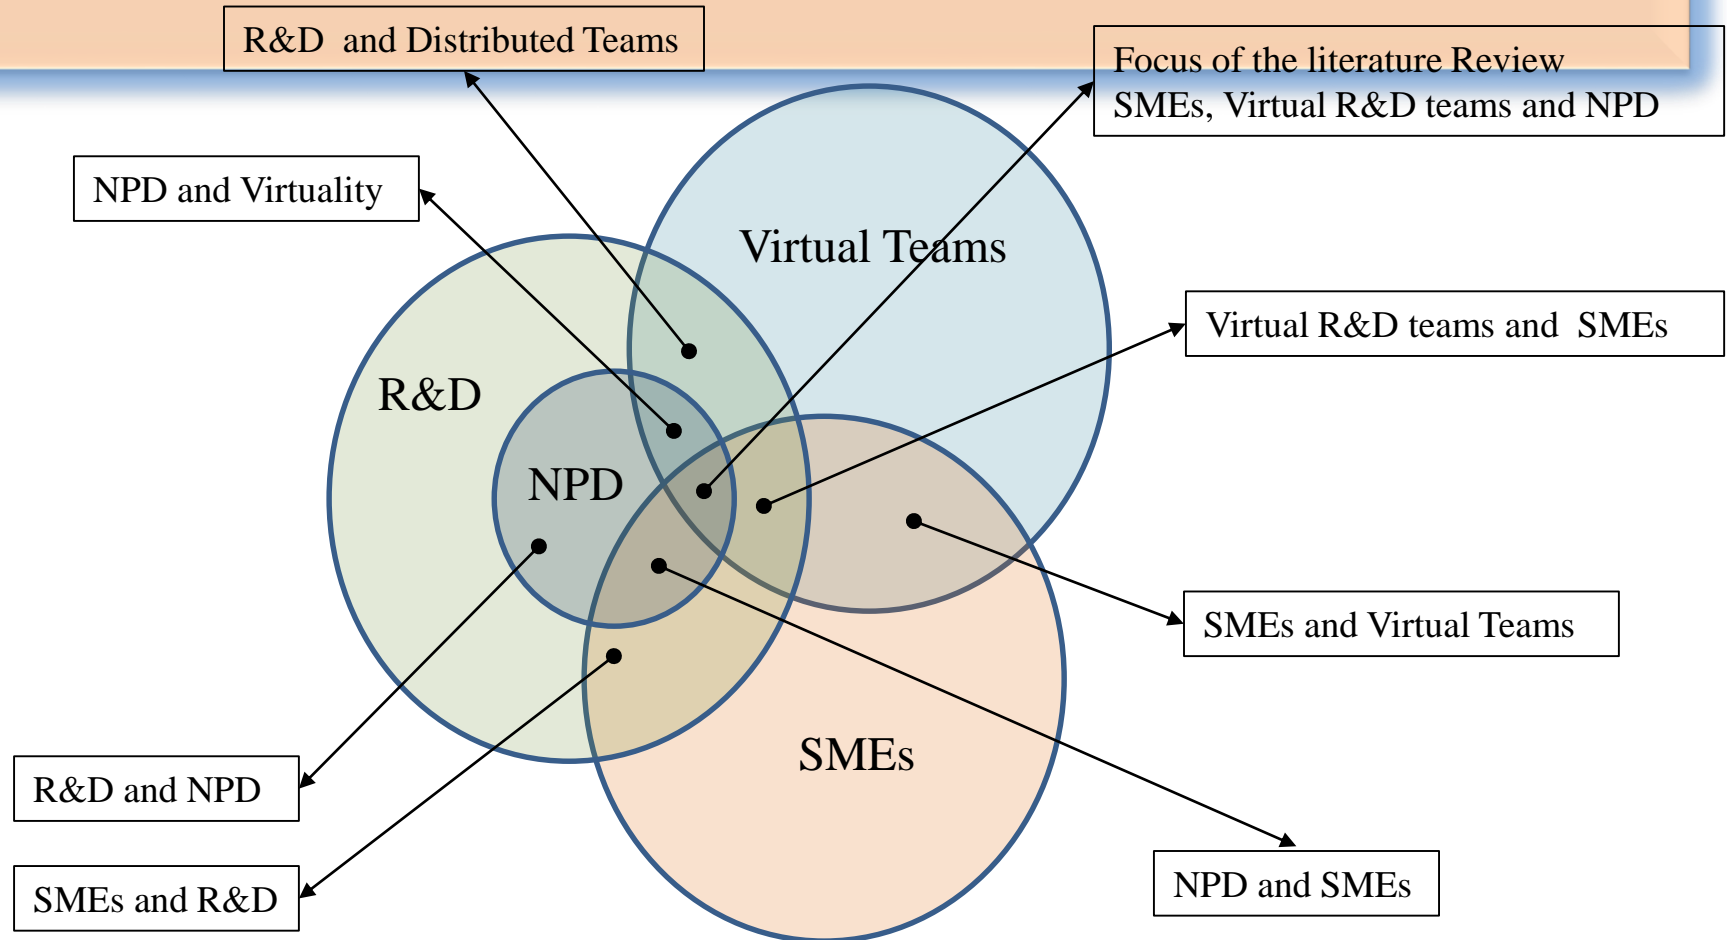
R&D and Distributed Teams

Focus of the literature Review SMEs, Virtual R&D teams and NPD

NPD and Virtuality

Virtual Teams

R&D

NPD

Virtual R&D teams and SMEs

SMEs and Virtual Teams

SMEs

R&D and NPD

SMEs and R&D

NPD and SMEs